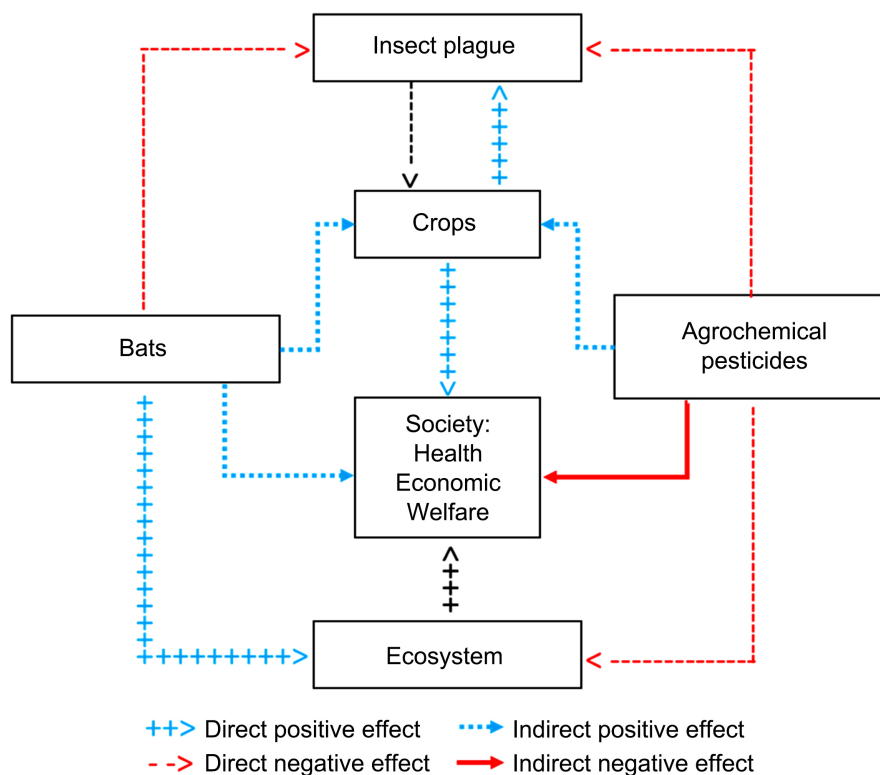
Insect plague

Crops

Bats

Agrochemical pesticides

Society:
Health
Economic
Welfare

Ecosystem

++> Direct positive effect
Indirect positive effect
- -> Direct negative effect
Indirect negative effect